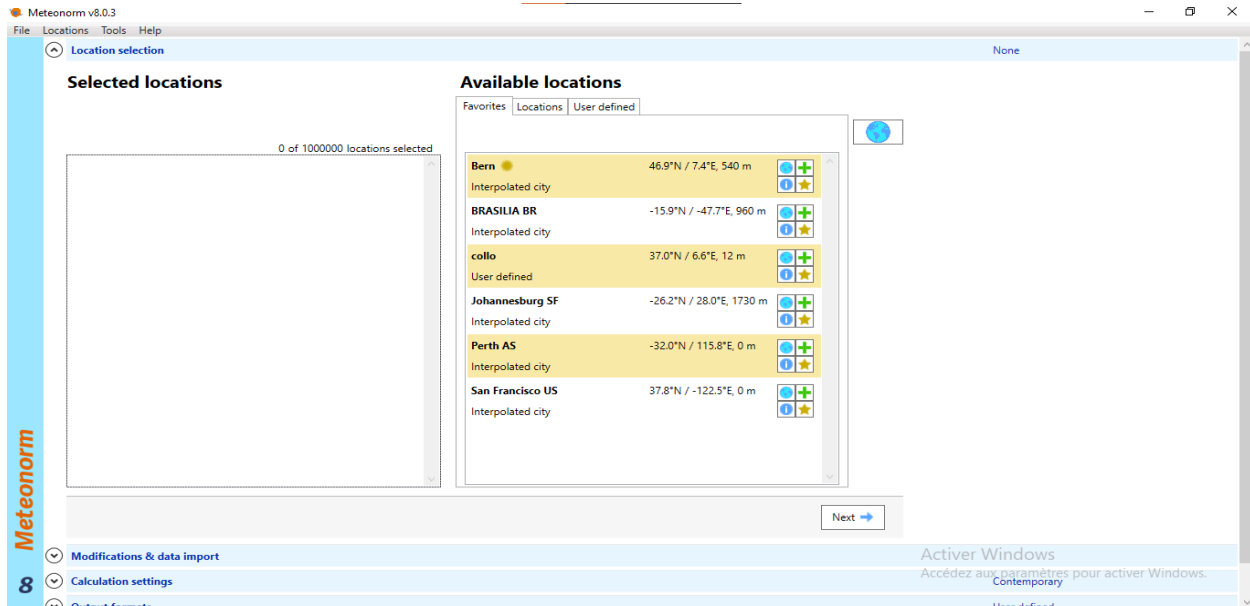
Meteonorm v8.0.3
File Locations Tools Help
Location selection
None

Selected locations
0 of 1000000 locations selected

Available locations
Favorites Locations User defined

| | | |
|---|---|---|
| Bern | 46.9°N / 7.4°E, 540 m | |
| Interpolated city | | |
| BRASILIA BR | -15.9°N / -47.7°E, 960 m | |
| Interpolated city | | |
| collo | 37.0°N / 6.6°E, 12 m | |
| User defined | | |
| Johannesburg SF | -26.2°N / 28.0°E, 1730 m | |
| Interpolated city | | |
| Perth AS | -32.0°N / 115.8°E, 0 m | |
| Interpolated city | | |
| San Francisco US | 37.8°N / -122.5°E, 0 m | |
| Interpolated city | | |

Next

Meteonorm 8

Modifications & data import
Calculation settings
Contemporary
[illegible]
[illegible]

Activer Windows
Accédez aux paramètres pour activer Windows.